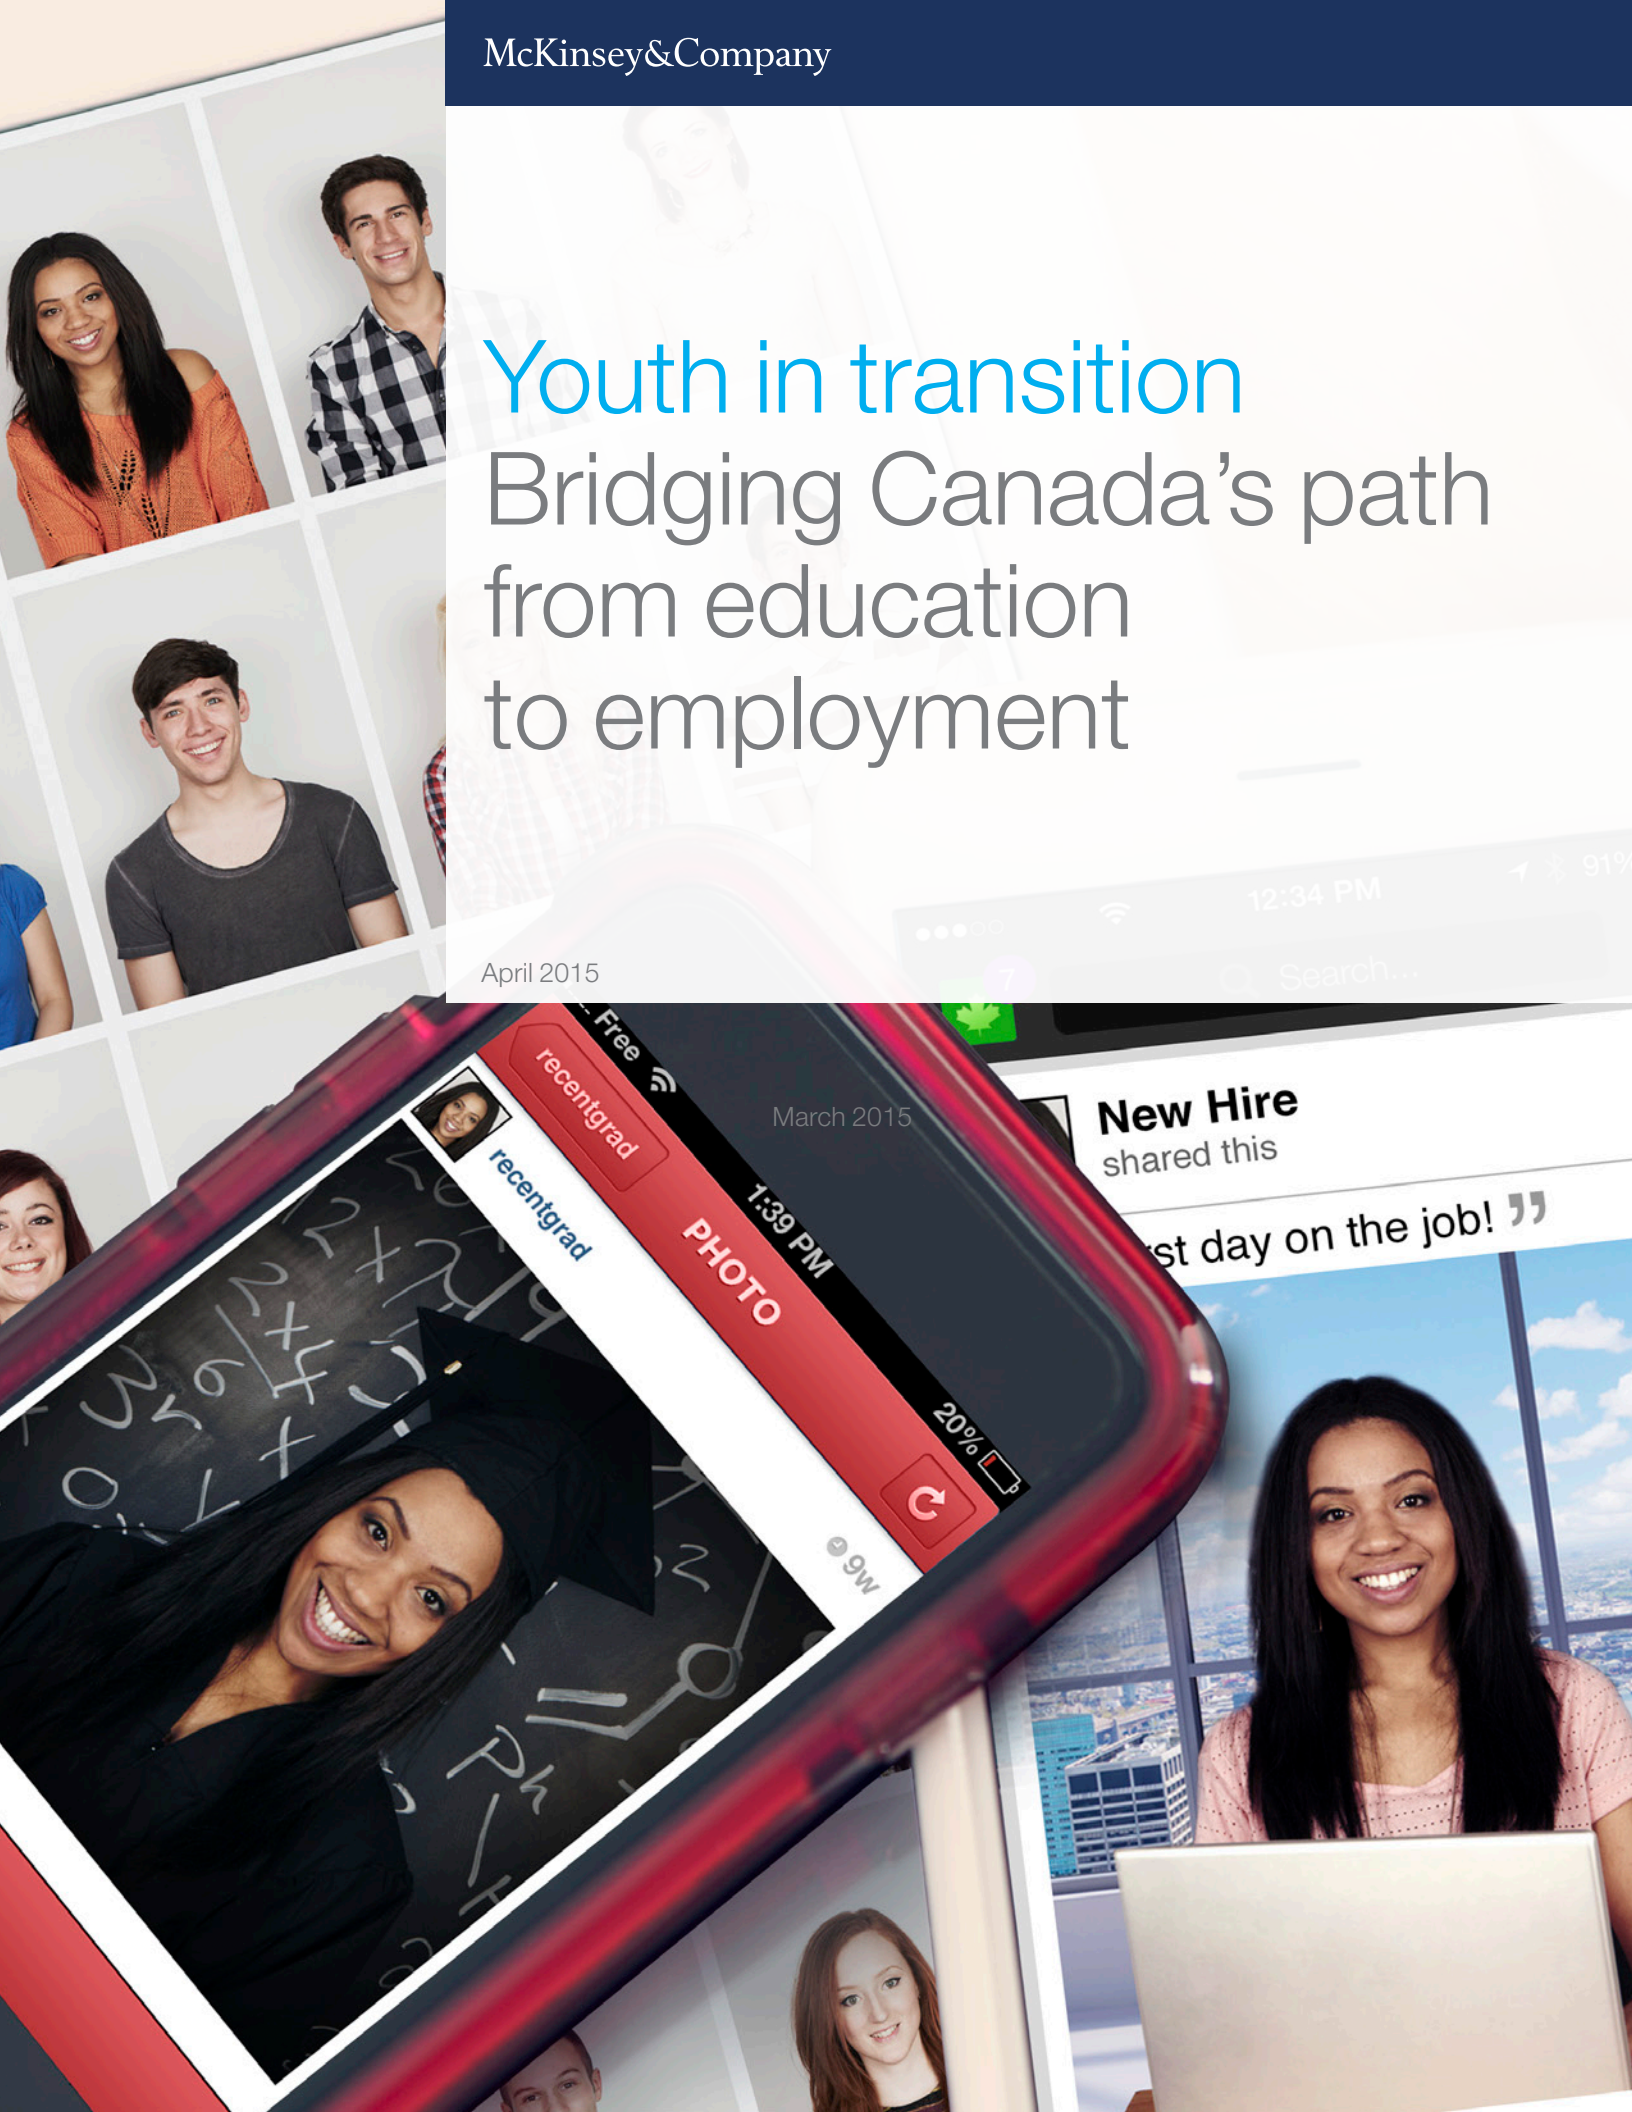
McKinsey&Company

Youth in transition
Bridging Canada's path from education to employment

12:34 PM

91%

Search...

April 2015

Free

recentgrad

March 2015

recentgrad

1:39 PM

PHOTO

20%

9w

New Hire
shared this

st day on the job!